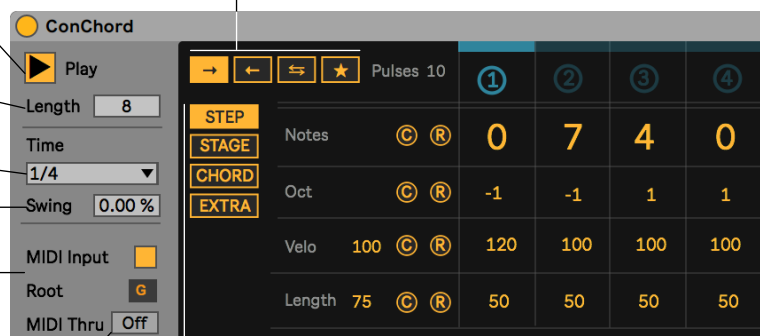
ConChord

Play

Length 8

Time

1/4

Swing 0.00 %

MIDI Input

Root G

MIDI Thru Off

→ ← ⇆ ★ Pulses 10

① ② ③ ④

STEP

STAGE

CHORD

EXTRA

| | | | ① | ② | ③ | ④ |
|---|---|---|---|---|---|---|
| Notes | | Ⓒ Ⓡ | 0 | 7 | 4 | 0 |
| Oct | | Ⓒ Ⓡ | -1 | -1 | 1 | 1 |
| Velo | 100 | Ⓒ Ⓡ | 120 | 100 | 100 | 100 |
| Length | 75 | Ⓒ Ⓡ | 50 | 50 | 50 | 50 |